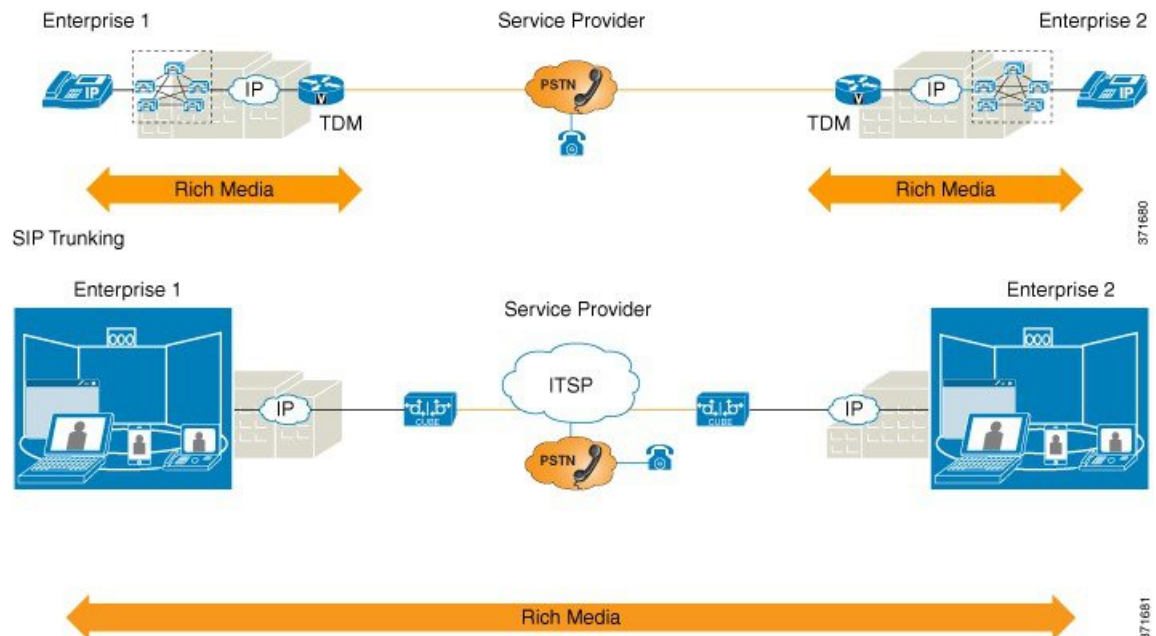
Enterprise 1

Service Provider

Enterprise 2

IP

IP

IP

V

PSTN

V

IP

TDM

TDM

Rich Media

Rich Media

371680

SIP Trunking

Enterprise 1

Service Provider

Enterprise 2

IP

ITSP

IP

CUBE

CUBE

PSTN

Rich Media

371681